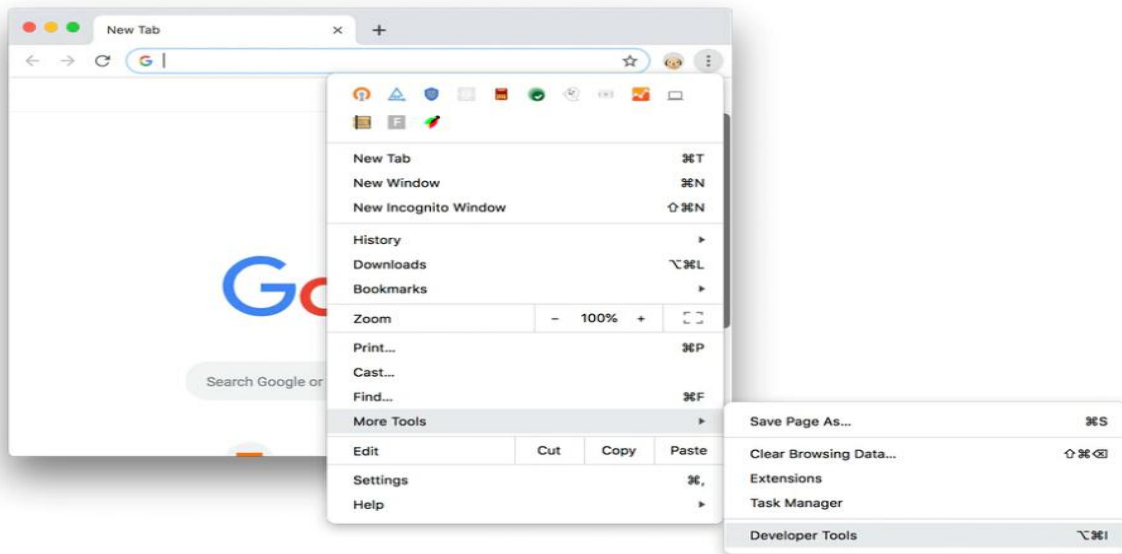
New Tab ×
+
G
Go
Search Google or
New Tab ⌘T
New Window ⌘N
New Incognito Window ⇧⌘N
History ▸
Downloads ⌥⌘L
Bookmarks ▸
Zoom – 100% +
Print... ⌘P
Cast...
Find... ⌘F
More Tools ▸
Edit Cut Copy Paste
Settings ⌘,
Help ▸
Save Page As... ⌘S
Clear Browsing Data... ⇧⌘⌫
Extensions
Task Manager
Developer Tools ⌥⌘I